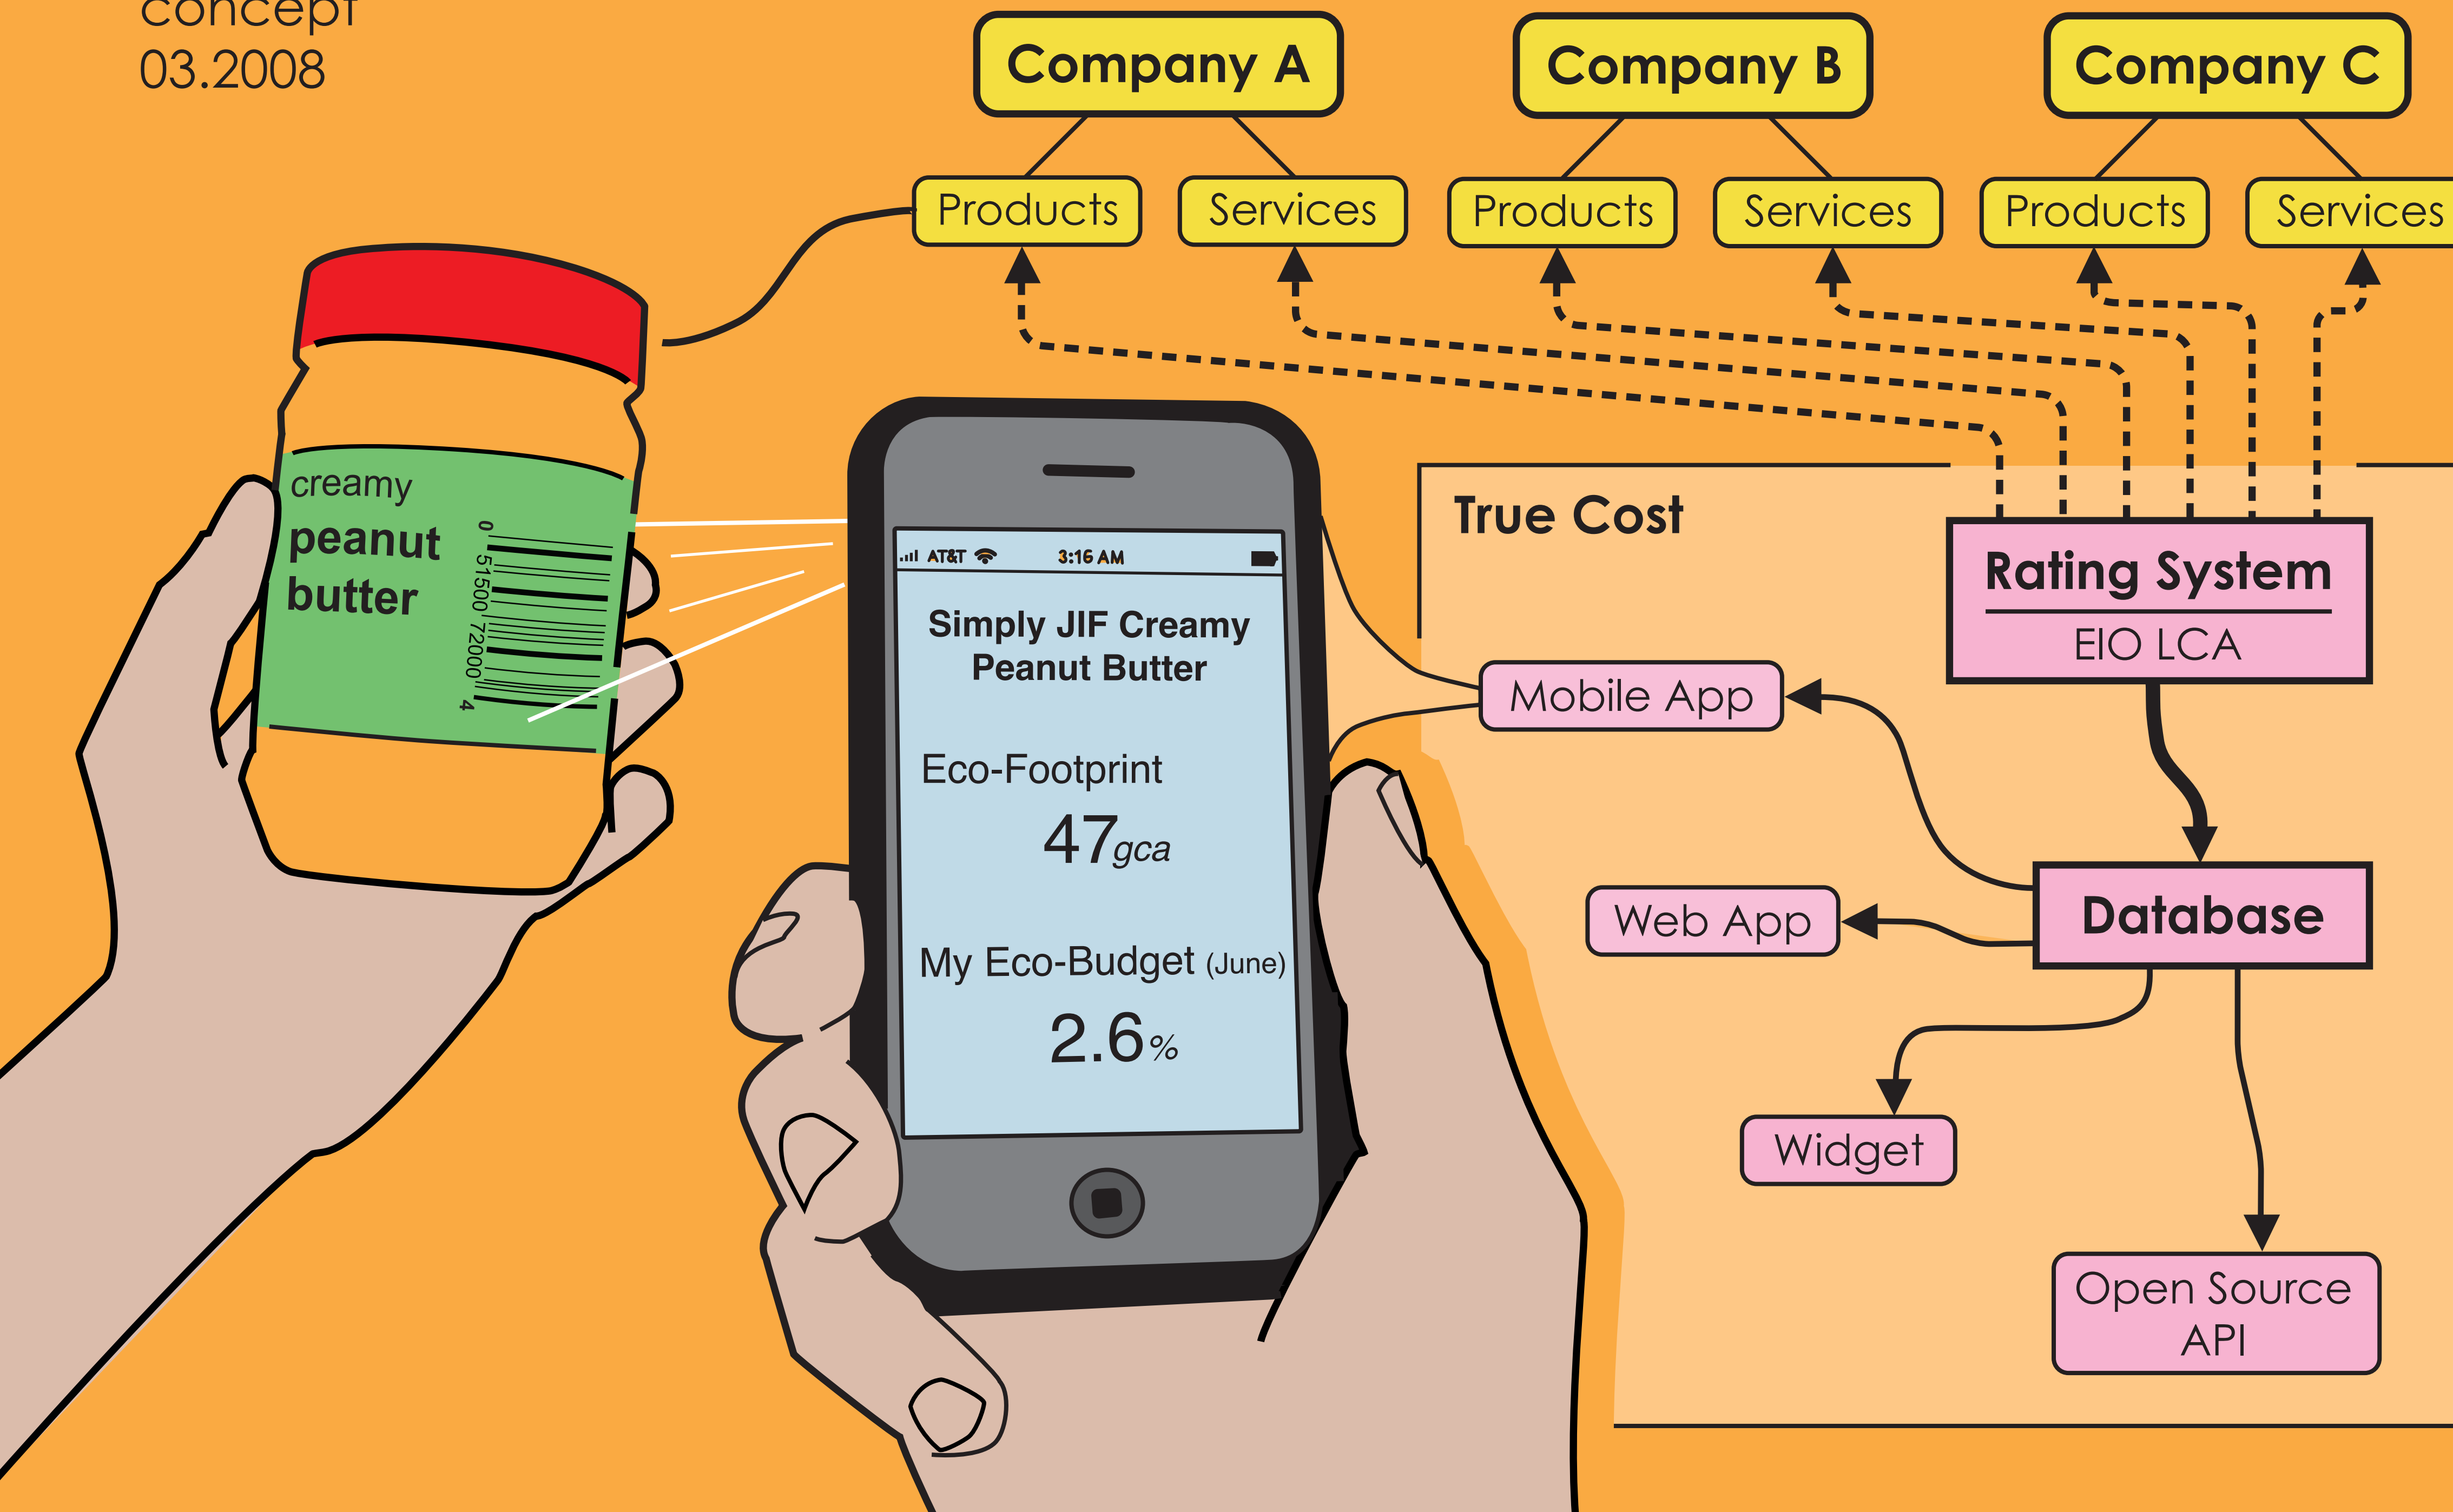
concept
03.2008

Company A
Company B
Company C
Products
Services
Products
Services
Products
Services

creamy
peanut
butter
0 51500 72000 4

AT&T 3:16 AM
Simply JIF Creamy Peanut Butter
Eco-Footprint
47gca
My Eco-Budget (June)
2.6%

True Cost
Rating System
EIO LCA
Mobile App
Web App
Database
Widget
Open Source API